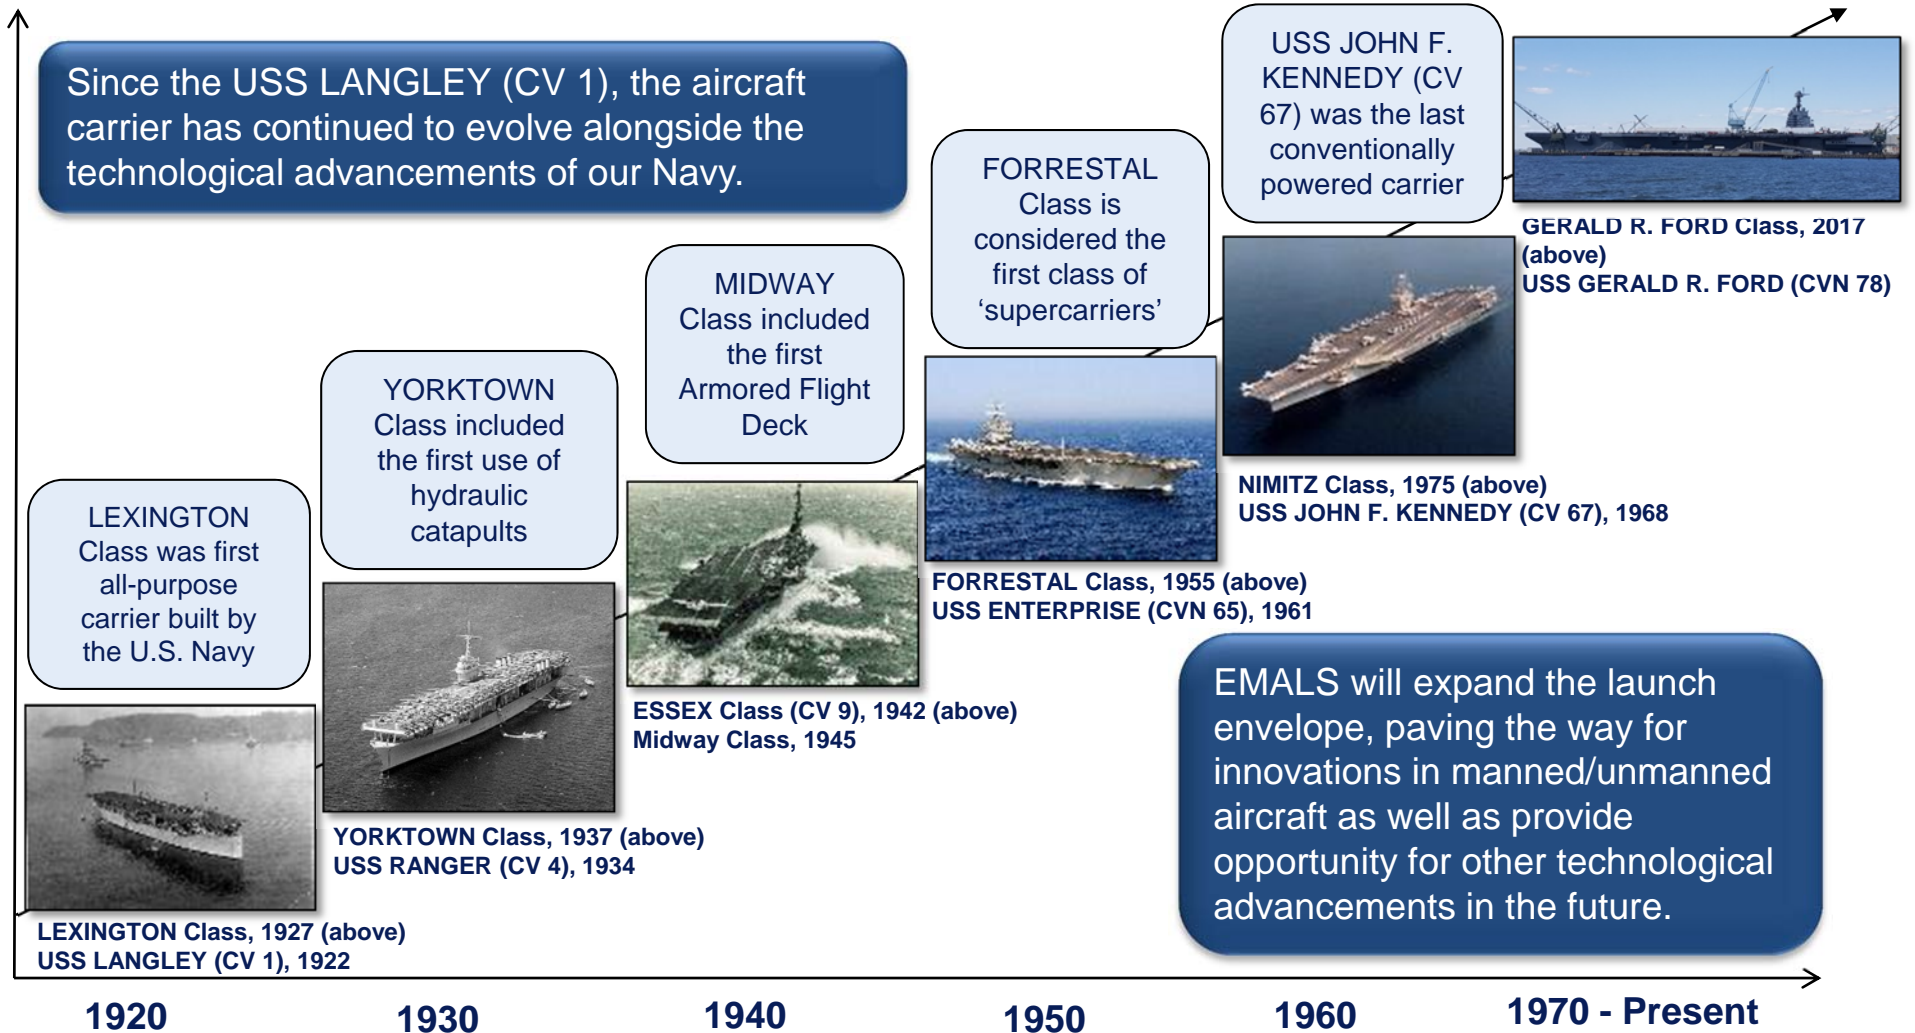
Since the USS LANGLEY (CV 1), the aircraft carrier has continued to evolve alongside the technological advancements of our Navy.

USS JOHN F. KENNEDY (CV 67) was the last conventionally powered carrier

GERALD R. FORD Class, 2017 (above)
USS GERALD R. FORD (CVN 78)

FORRESTAL Class is considered the first class of 'supercarriers'

MIDWAY Class included the first Armored Flight Deck

YORKTOWN Class included the first use of hydraulic catapults

LEXINGTON Class was first all-purpose carrier built by the U.S. Navy

NIMITZ Class, 1975 (above)
USS JOHN F. KENNEDY (CV 67), 1968

FORRESTAL Class, 1955 (above)
USS ENTERPRISE (CVN 65), 1961

ESSEX Class (CV 9), 1942 (above)
Midway Class, 1945

EMALS will expand the launch envelope, paving the way for innovations in manned/unmanned aircraft as well as provide opportunity for other technological advancements in the future.

YORKTOWN Class, 1937 (above)
USS RANGER (CV 4), 1934

LEXINGTON Class, 1927 (above)
USS LANGLEY (CV 1), 1922

1920 1930 1940 1950 1960 1970 - Present